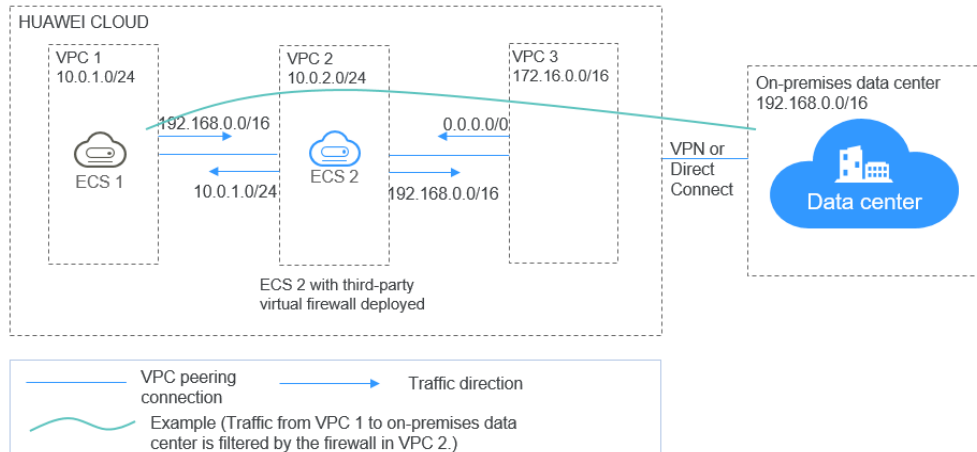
HUAWEI CLOUD

VPC 1
10.0.1.0/24

ECS 1

192.168.0.0/16

10.0.1.0/24

VPC 2
10.0.2.0/24

ECS 2

ECS 2 with third-party virtual firewall deployed

0.0.0.0/0

192.168.0.0/16

VPC 3
172.16.0.0/16

VPN or Direct Connect

On-premises data center
192.168.0.0/16

Data center

VPC peering connection

Traffic direction

Example (Traffic from VPC 1 to on-premises data center is filtered by the firewall in VPC 2.)